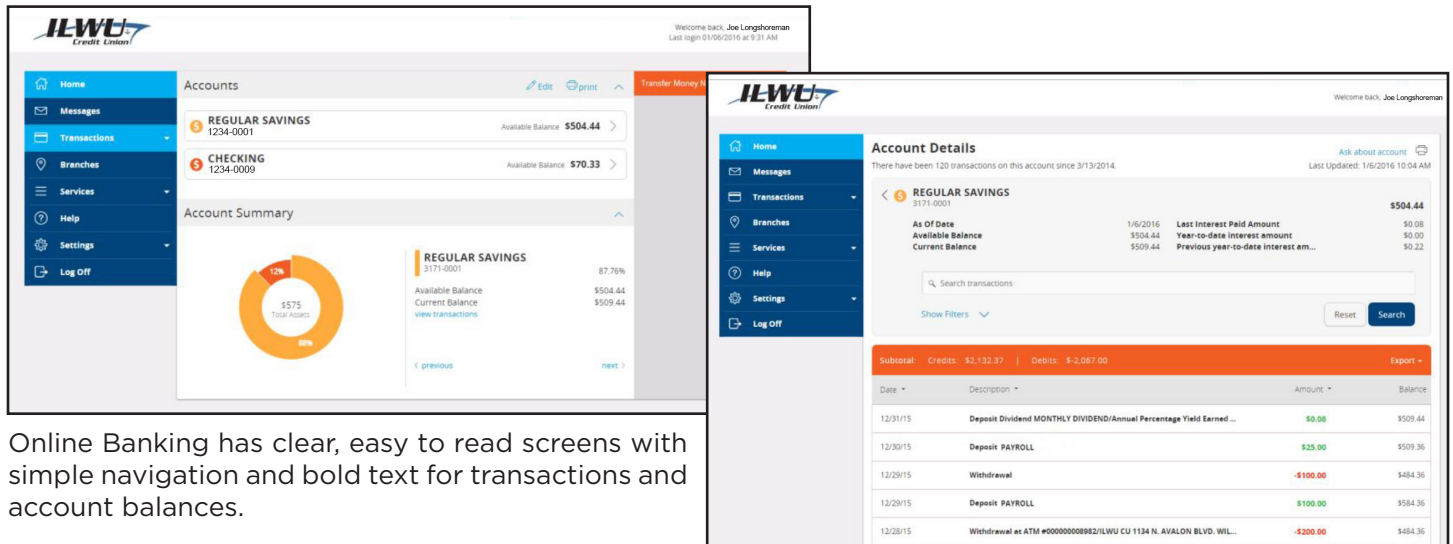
ILWU Credit Union

Welcome back, Joe Longshoreman
Last login 01/06/2016 at 9:31 AM

Home
Messages
Transactions
Branches
Services
Help
Settings
Log Off

Accounts
Edit print
Transfer Money N

REGULAR SAVINGS
1234-0001
Available Balance $504.44

CHECKING
1234-0009
Available Balance $70.33

Account Summary

12%
$575
Total Assets
88%

REGULAR SAVINGS
3171-0001
87.76%
Available Balance $504.44
Current Balance $509.44
view transactions

‹ previous
next ›

ILWU Credit Union

Welcome back, Joe Longshoreman

Home
Messages
Transactions
Branches
Services
Help
Settings
Log Off

Account Details
There have been 120 transactions on this account since 3/13/2014.
Ask about account
Last Updated: 1/6/2016 10:04 AM

REGULAR SAVINGS
3171-0001
$504.44

| As Of Date | 1/6/2016 | Last Interest Paid Amount | $0.08 |
|---|---|---|---|
| Available Balance | $504.44 | Year-to-date interest amount | $0.00 |
| Current Balance | $509.44 | Previous year-to-date interest am... | $0.22 |

Search transactions
Show Filters
Reset
Search

Subtotal: Credits: $2,132.37 | Debits: $-2,067.00
Export

| Date | Description | Amount | Balance |
|---|---|---|---|
| 12/31/15 | Deposit Dividend MONTHLY DIVIDEND/Annual Percentage Yield Earned ... | $0.08 | $509.44 |
| 12/30/15 | Deposit PAYROLL | $25.00 | $509.36 |
| 12/29/15 | Withdrawal | -$100.00 | $484.36 |
| 12/29/15 | Deposit PAYROLL | $100.00 | $584.36 |
| 12/28/15 | Withdrawal at ATM #000000008982/ILWU CU 1134 N. AVALON BLVD. WIL... | -$200.00 | $484.36 |

Online Banking has clear, easy to read screens with simple navigation and bold text for transactions and account balances.